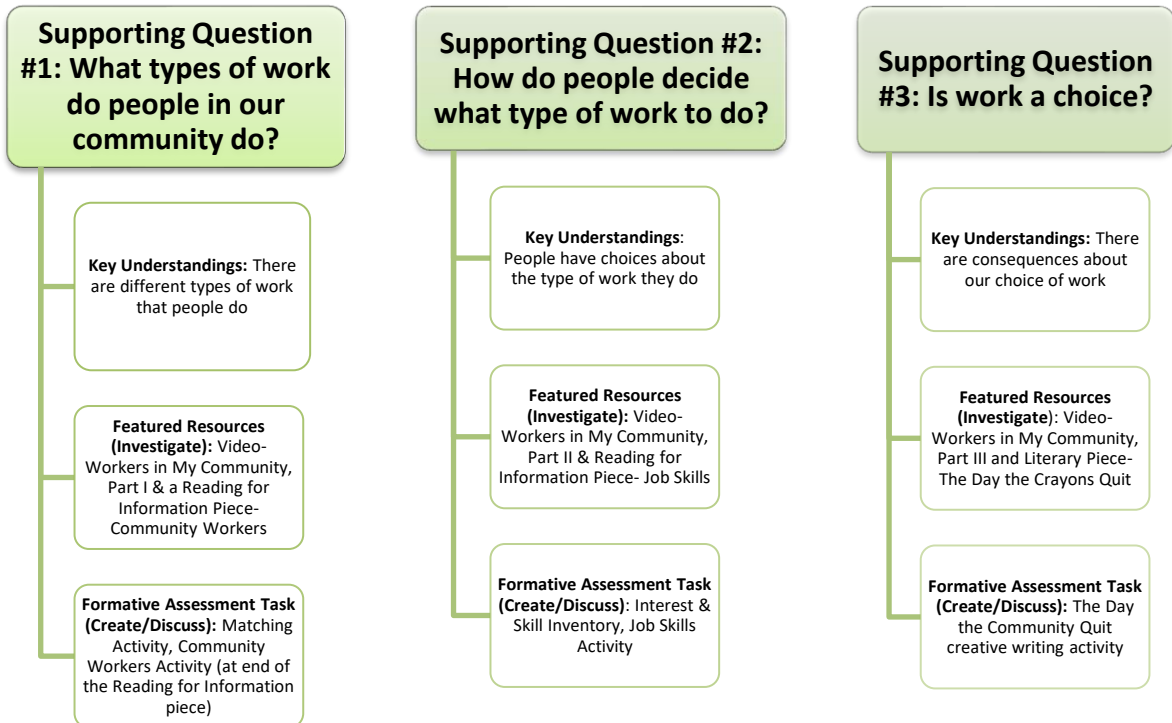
Supporting Question #1: What types of work do people in our community do?

Key Understandings: There are different types of work that people do

Featured Resources (Investigate): Video-Workers in My Community, Part I & a Reading for Information Piece-Community Workers

Formative Assessment Task (Create/Discuss): Matching Activity, Community Workers Activity (at end of the Reading for Information piece)

Supporting Question #2: How do people decide what type of work to do?

Key Understandings: People have choices about the type of work they do

Featured Resources (Investigate): Video-Workers in My Community, Part II & Reading for Information Piece- Job Skills

Formative Assessment Task (Create/Discuss): Interest & Skill Inventory, Job Skills Activity

Supporting Question #3: Is work a choice?

Key Understandings: There are consequences about our choice of work

Featured Resources (Investigate): Video-Workers in My Community, Part III and Literary Piece-The Day the Crayons Quit

Formative Assessment Task (Create/Discuss): The Day the Community Quit creative writing activity